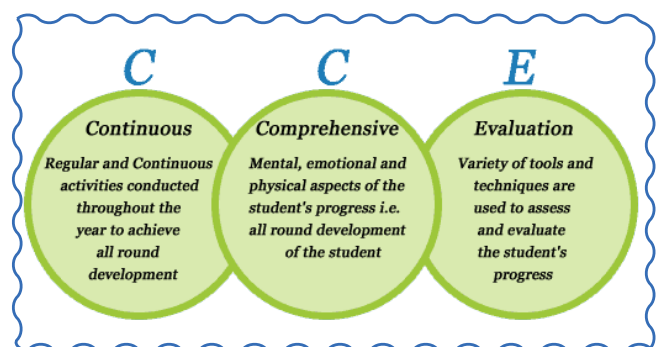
C

Continuous

Regular and Continuous activities conducted throughout the year to achieve all round development

C

Comprehensive

Mental, emotional and physical aspects of the student's progress i.e. all round development of the student

E

Evaluation

Variety of tools and techniques are used to assess and evaluate the student's progress